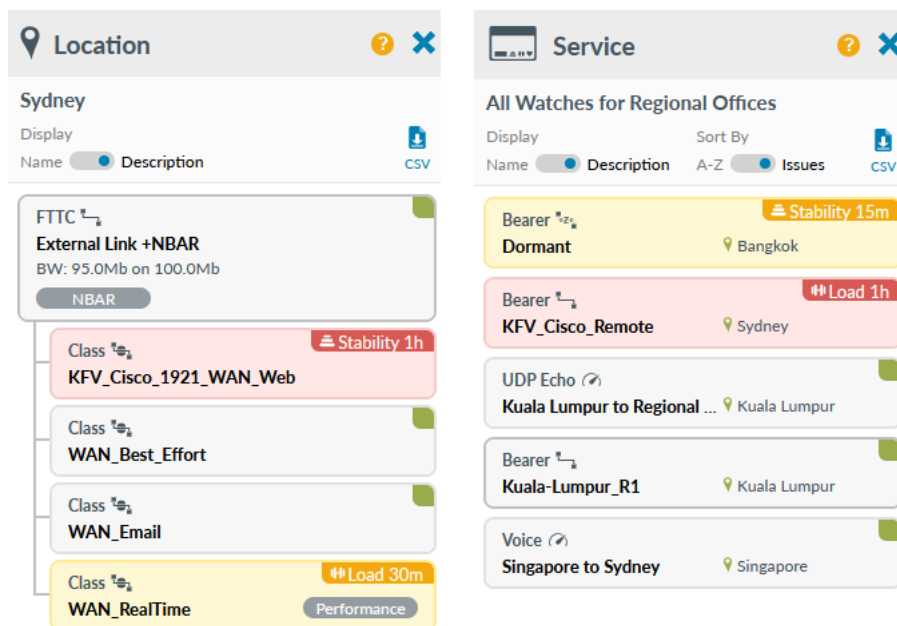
Location

Sydney

Display

Name Description

CSV

FTTC

External Link +NBAR

BW: 95.0Mb on 100.0Mb

NBAR

Class

Stability 1h

KFV_Cisco_1921_WAN_Web

Class

WAN_Best_Effort

Class

WAN_Email

Class

Load 30m

WAN_RealTime

Performance

Service

All Watches for Regional Offices

Display

Name Description

Sort By

A-Z Issues

CSV

Bearer

Stability 15m

Dormant

Bangkok

Bearer

Load 1h

KFV_Cisco_Remote

Sydney

UDP Echo

Kuala Lumpur to Regional ...

Kuala Lumpur

Bearer

Kuala-Lumpur_R1

Kuala Lumpur

Voice

Singapore to Sydney

Singapore